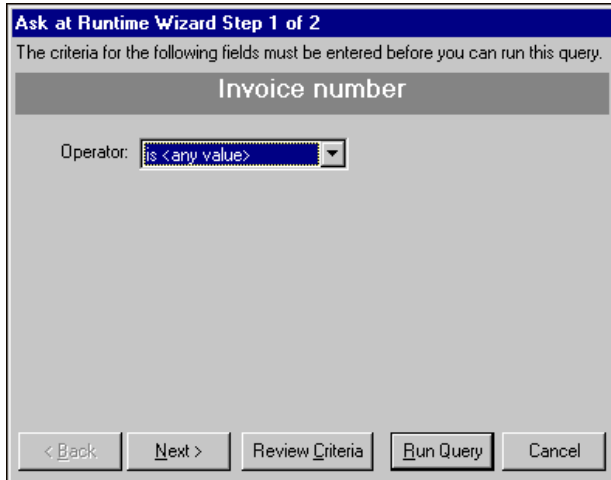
Ask at Runtime Wizard Step 1 of 2

The criteria for the following fields must be entered before you can run this query.

Invoice number

Operator: is <any value>

< Back | Next > | Review Criteria | Run Query | Cancel